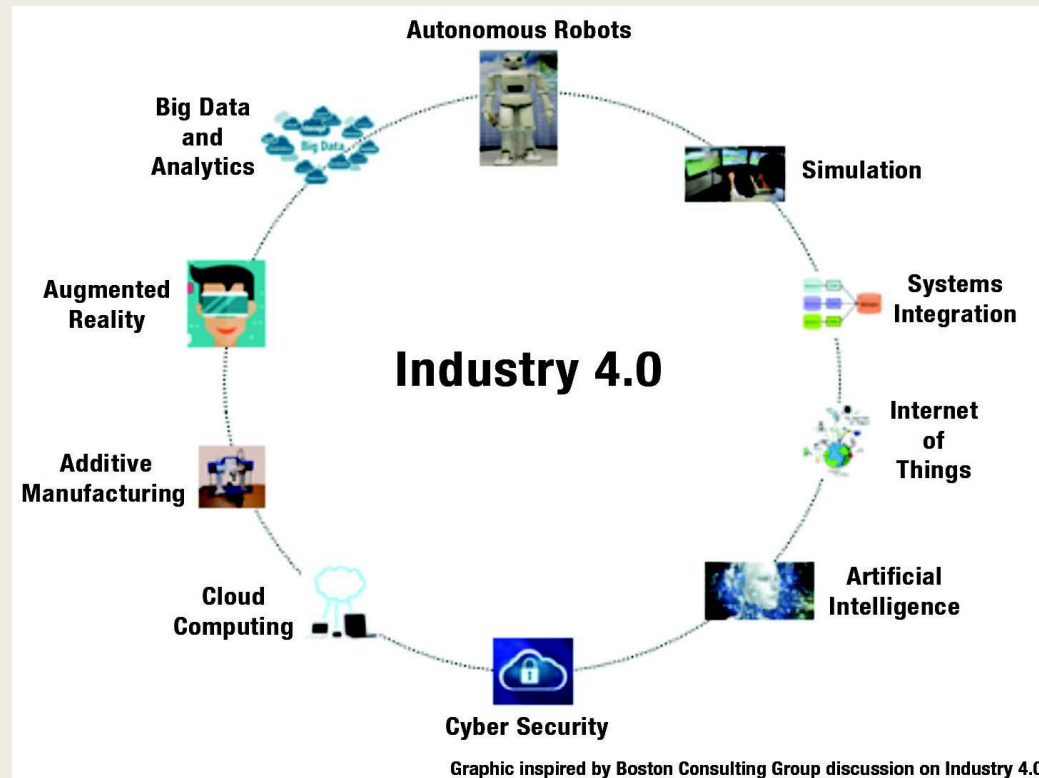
Autonomous Robots

Big Data and Analytics

Big Data

Simulation

Augmented Reality

Systems Integration

Industry 4.0

Internet of Things

Additive Manufacturing

Artificial Intelligence

Cloud Computing

Cyber Security

Graphic inspired by Boston Consulting Group discussion on Industry 4.0